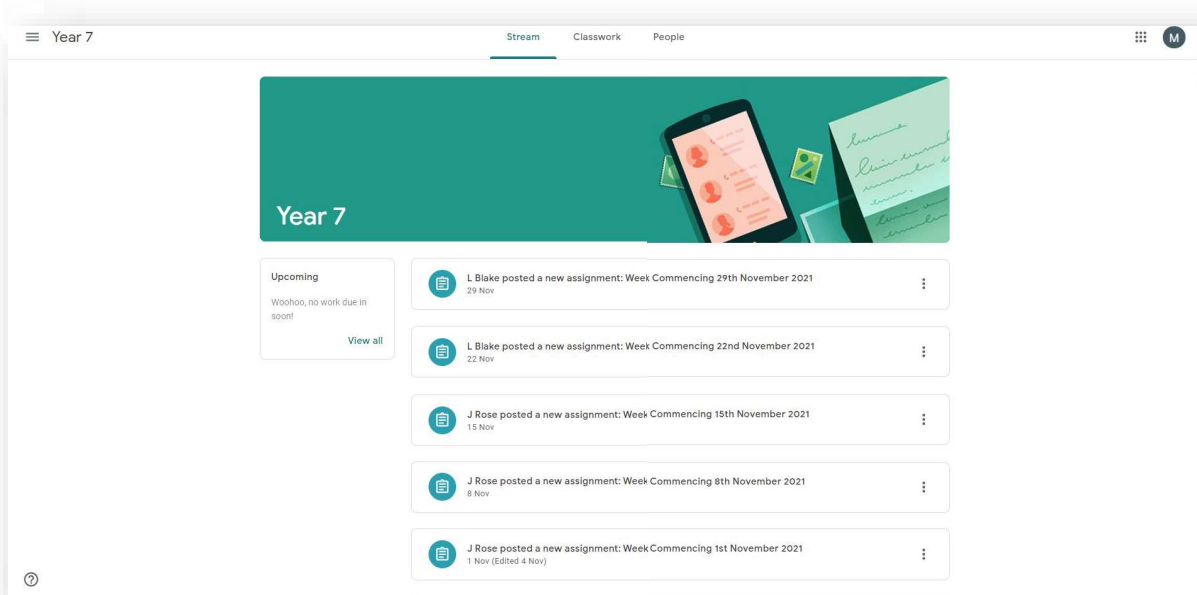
Year 7

Stream Classwork People

M

Year 7

Upcoming

Woohoo, no work due in soon!

View all

L Blake posted a new assignment: Week Commencing 29th November 2021
29 Nov

L Blake posted a new assignment: Week Commencing 22nd November 2021
22 Nov

J Rose posted a new assignment: Week Commencing 15th November 2021
15 Nov

J Rose posted a new assignment: Week Commencing 8th November 2021
8 Nov

J Rose posted a new assignment: Week Commencing 1st November 2021
1 Nov (Edited 4 Nov)

?